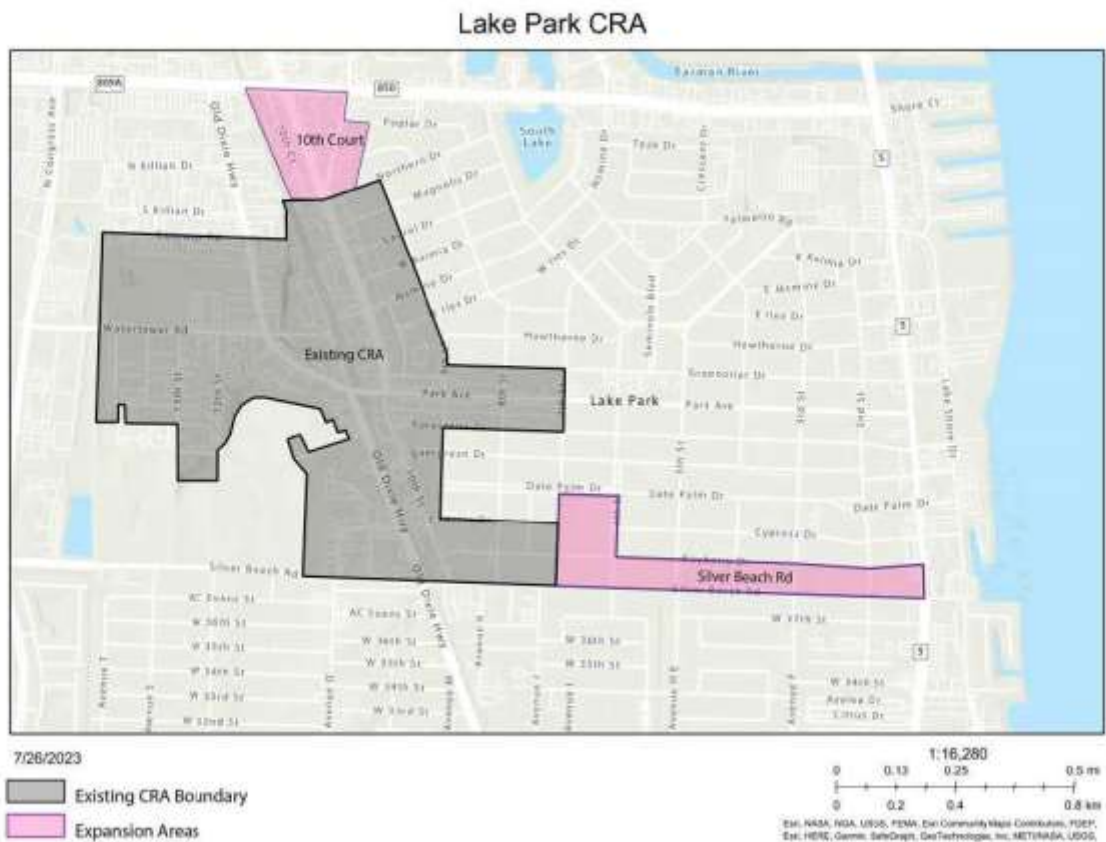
Lake Park CRA

Earman River

Shore Ct

10th Court

Poplar Dr

South Lake

Northern Dr

Magnolia Dr

W Killian Dr

E Killian Dr

Palmetto Rd

Laurel Dr

W Ilex Dr

E Kalmia Dr

E Bewline Dr

E Ilex Dr

Watertower Rd

Hawthorne Dr

Hawthorne Dr

Existing CRA

Greenbriar Dr

Park Ave

Lake Park

Park Ave

Date Palm Dr

Date Palm Dr

Date Palm Dr

Cypress Dr

Silver Beach Rd

Silver Beach Rd

AC Dukes St

W 36th St

W 35th St

W 34th St

W 33rd St

W 32nd St

W 38th St

W 37th St

Old Dixie Hwy

10th St

N Congress Ave

Seminole Blvd

Lake Shore Dr

7/26/2023

Existing CRA Boundary

Expansion Areas

1:16,280

0 0.13 0.25 0.5 mi

0 0.2 0.4 0.8 km

Esri, NASA, NGA, USGS, FEMA, Esri Community Maps Contributors, FDEP, Esri, HERE, Garmin, SafeGraph, GeoTechnologies, Inc, METI/NASA, USGS,